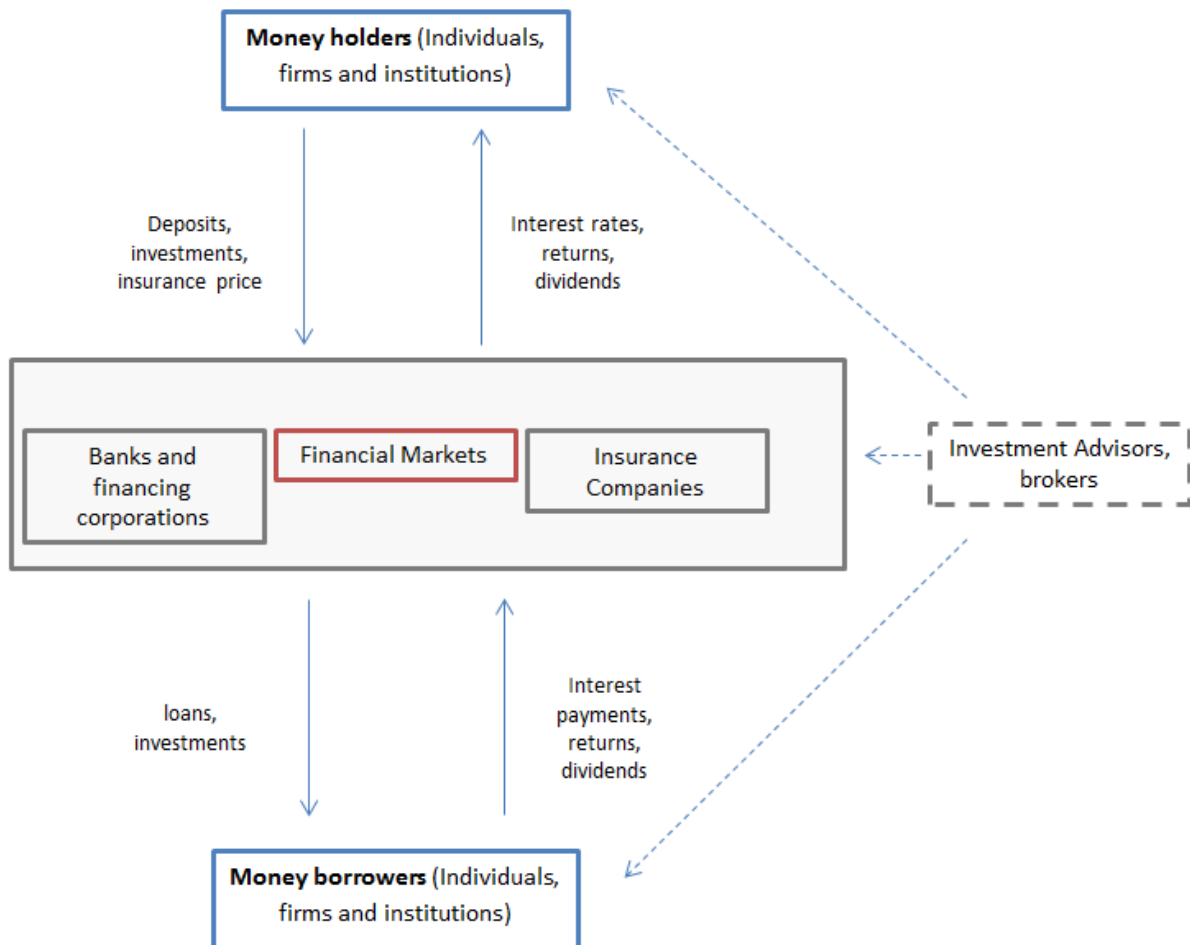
Money holders (Individuals, firms and institutions)

Deposits, investments, insurance price

Interest rates, returns, dividends

Banks and financing corporations

Financial Markets

Insurance Companies

Investment Advisors, brokers

loans, investments

Interest payments, returns, dividends

Money borrowers (Individuals, firms and institutions)